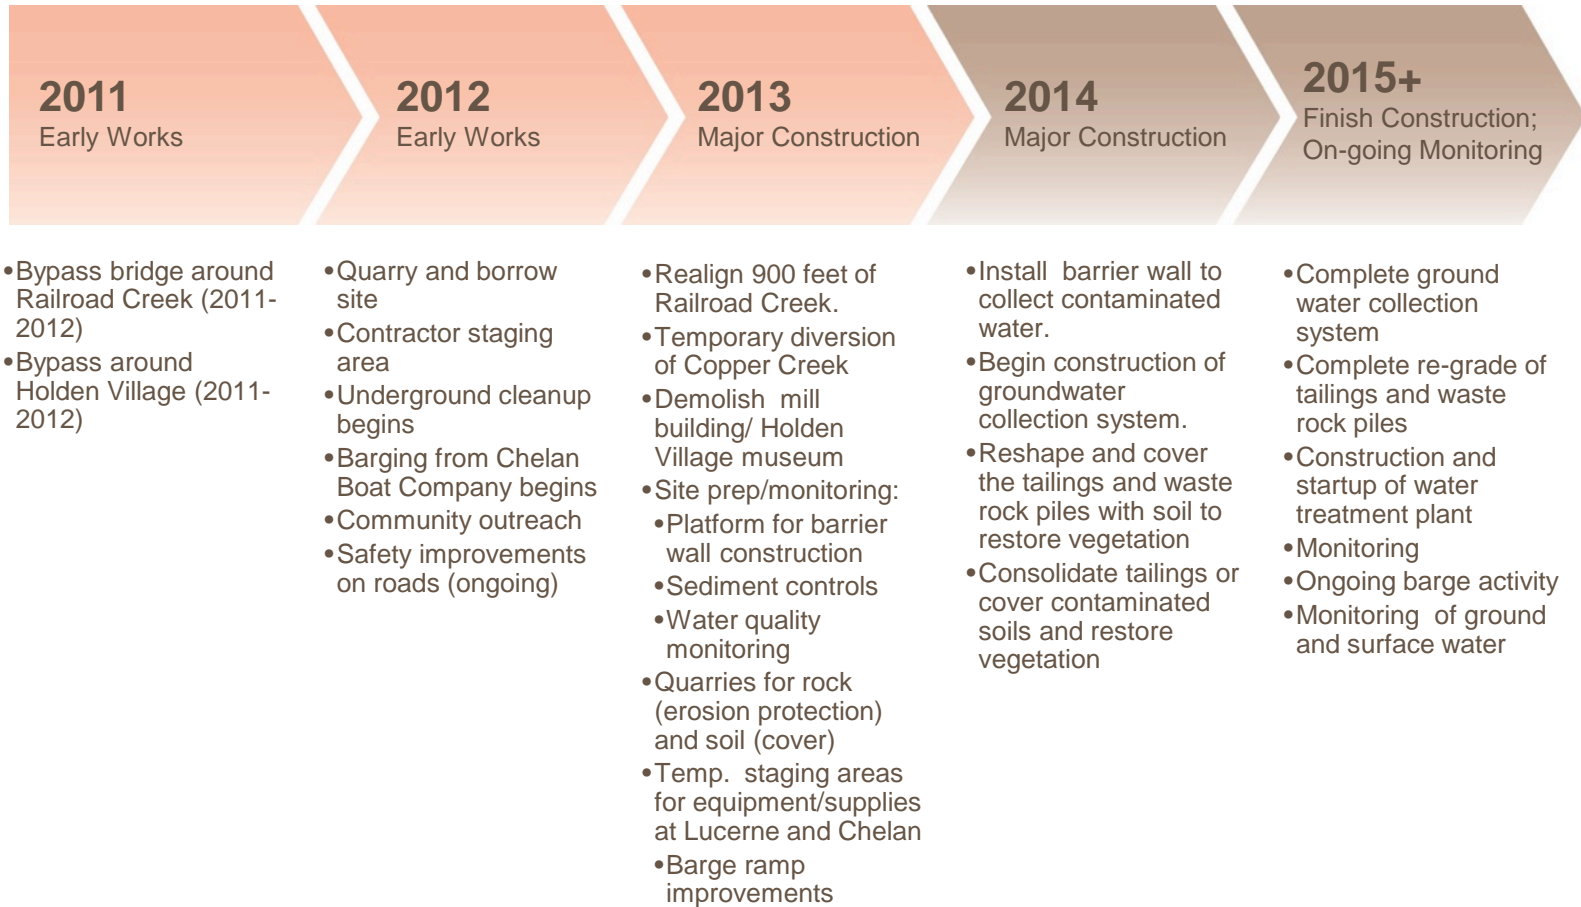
2011
Early Works

•Bypass bridge around Railroad Creek (2011-2012)
•Bypass around Holden Village (2011-2012)

2012
Early Works

•Quarry and borrow site
•Contractor staging area
•Underground cleanup begins
•Barging from Chelan Boat Company begins
•Community outreach
•Safety improvements on roads (ongoing)

2013
Major Construction

•Realign 900 feet of Railroad Creek.
•Temporary diversion of Copper Creek
•Demolish mill building/ Holden Village museum
•Site prep/monitoring:
•Platform for barrier wall construction
•Sediment controls
•Water quality monitoring
•Quarries for rock (erosion protection) and soil (cover)
•Temp. staging areas for equipment/supplies at Lucerne and Chelan
•Barge ramp improvements

2014
Major Construction

•Install barrier wall to collect contaminated water.
•Begin construction of groundwater collection system.
•Reshape and cover the tailings and waste rock piles with soil to restore vegetation
•Consolidate tailings or cover contaminated soils and restore vegetation

2015+
Finish Construction; On-going Monitoring

•Complete ground water collection system
•Complete re-grade of tailings and waste rock piles
•Construction and startup of water treatment plant
•Monitoring
•Ongoing barge activity
•Monitoring of ground and surface water